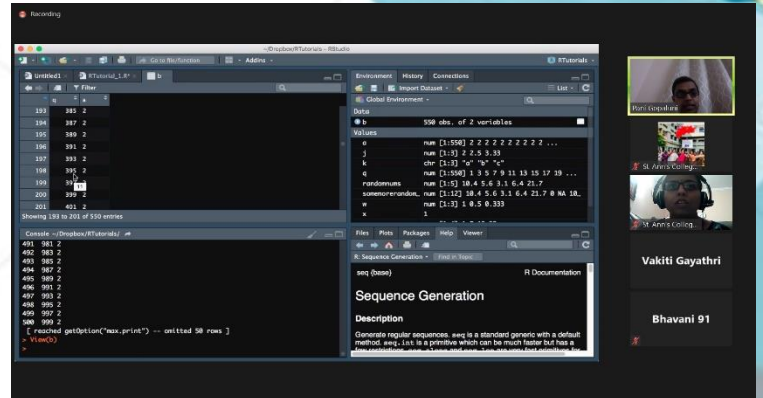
Recording

~/Dropbox/RTutorials - RStudio

Go to file/function

Addins

RTutorials

Untitled1

RTutorial_1.R

b

Filter

| | q | a |
|---|---|---|
| 193 | 385 | 2 |
| 194 | 387 | 2 |
| 195 | 389 | 2 |
| 196 | 391 | 2 |
| 197 | 393 | 2 |
| 198 | 395 | 2 |
| 199 | 39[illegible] | |
| 200 | 399 | 2 |
| 201 | 401 | 2 |

Showing 193 to 201 of 550 entries

Console ~/Dropbox/RTutorials/

491 981 2
492 983 2
493 985 2
494 987 2
495 989 2
496 991 2
497 993 2
498 995 2
499 997 2
500 999 2
[ reached getOption("max.print") -- omitted 50 rows ]
> View(b)
>

Environment History Connections

Import Dataset

List

Global Environment

Data

b 550 obs. of 2 variables

Values

| | | |
|---|---|---|
| a | num [1:550] 2 2 2 2 2 2 2 2 2 2 ... | |
| j | num [1:3] 2 2.5 3.33 | |
| k | chr [1:3] "a" "b" "c" | |
| q | num [1:550] 1 3 5 7 9 11 13 15 17 19 ... | |
| randomnums | num [1:5] 10.4 5.6 3.1 6.4 21.7 | |
| somenorandom_ | num [1:12] 10.4 5.6 3.1 6.4 21.7 0 NA 10_ | |
| w | num [1:3] 1 0.5 0.333 | |
| x | 1 | |

Files Plots Packages Help Viewer

R: Sequence Generation

Find in Topic

seq (base)

R Documentation

Sequence Generation

Description

Generate regular sequences. seq is a standard generic with a default method. seq.int is a primitive which can be much faster but has a

Pani Gopalani

St. Ann's Colleg...

St. Ann's Colleg...

Vakiti Gayathri

Bhavani 91